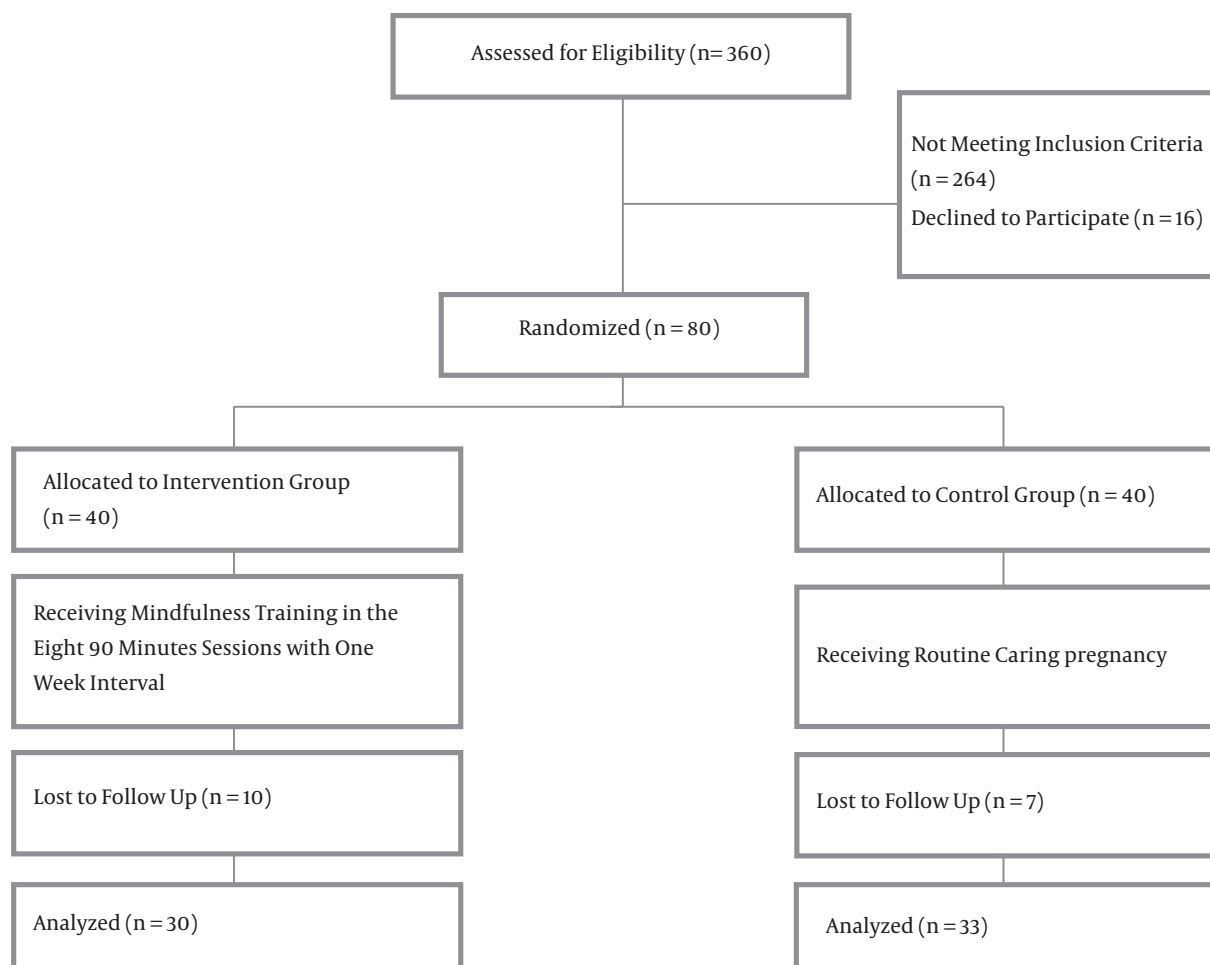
Assessed for Eligibility (n= 360)

Not Meeting Inclusion Criteria (n = 264)
Declined to Participate (n = 16)

Randomized (n = 80)

Allocated to Intervention Group (n = 40)

Allocated to Control Group (n = 40)

Receiving Mindfulness Training in the Eight 90 Minutes Sessions with One Week Interval

Receiving Routine Caring pregnancy

Lost to Follow Up (n = 10)

Lost to Follow Up (n = 7)

Analyzed (n = 30)

Analyzed (n = 33)